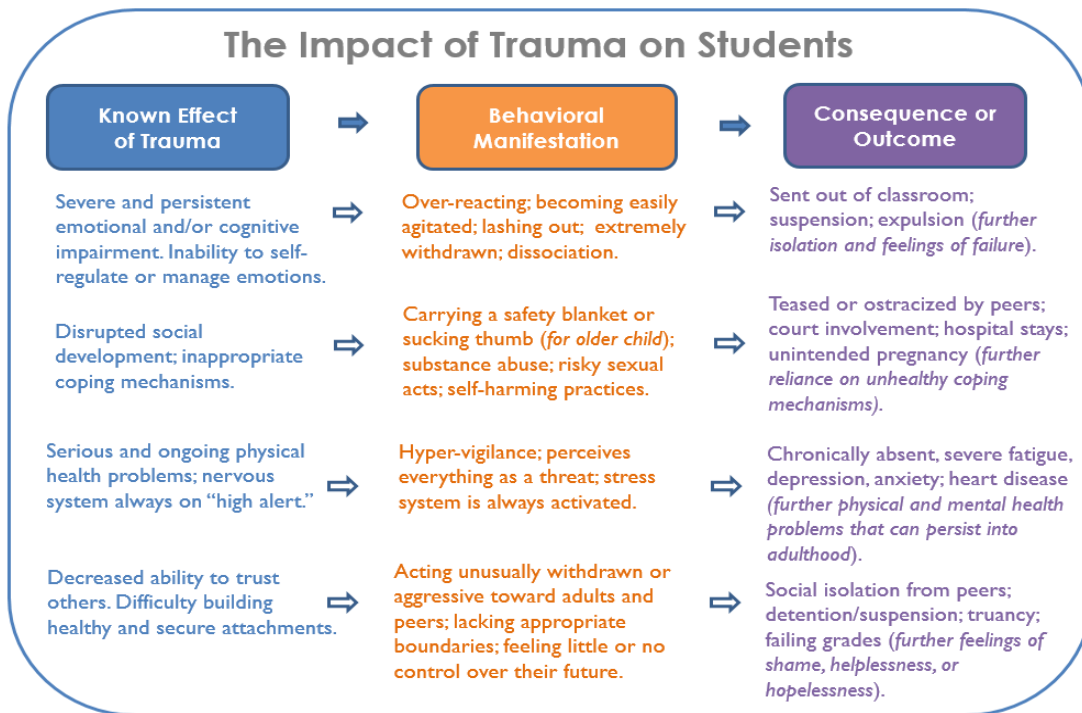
The Impact of Trauma on Students

| Known Effect of Trauma | Behavioral Manifestation | Consequence or Outcome |
|---|---|---|
| Severe and persistent emotional and/or cognitive impairment. Inability to self-regulate or manage emotions. | Over-reacting; becoming easily agitated; lashing out; extremely withdrawn; dissociation. | Sent out of classroom; suspension; expulsion (*further isolation and feelings of failure*). |
| Disrupted social development; inappropriate coping mechanisms. | Carrying a safety blanket or sucking thumb (*for older child*); substance abuse; risky sexual acts; self-harming practices. | Teased or ostracized by peers; court involvement; hospital stays; unintended pregnancy (*further reliance on unhealthy coping mechanisms).* |
| Serious and ongoing physical health problems; nervous system always on "high alert." | Hyper-vigilance; perceives everything as a threat; stress system is always activated. | Chronically absent, severe fatigue, depression, anxiety; heart disease (*further physical and mental health problems that can persist into adulthood*). |
| Decreased ability to trust others. Difficulty building healthy and secure attachments. | Acting unusually withdrawn or aggressive toward adults and peers; lacking appropriate boundaries; feeling little or no control over their future. | Social isolation from peers; detention/suspension; truancy; failing grades (*further feelings of shame, helplessness, or hopelessness*). |